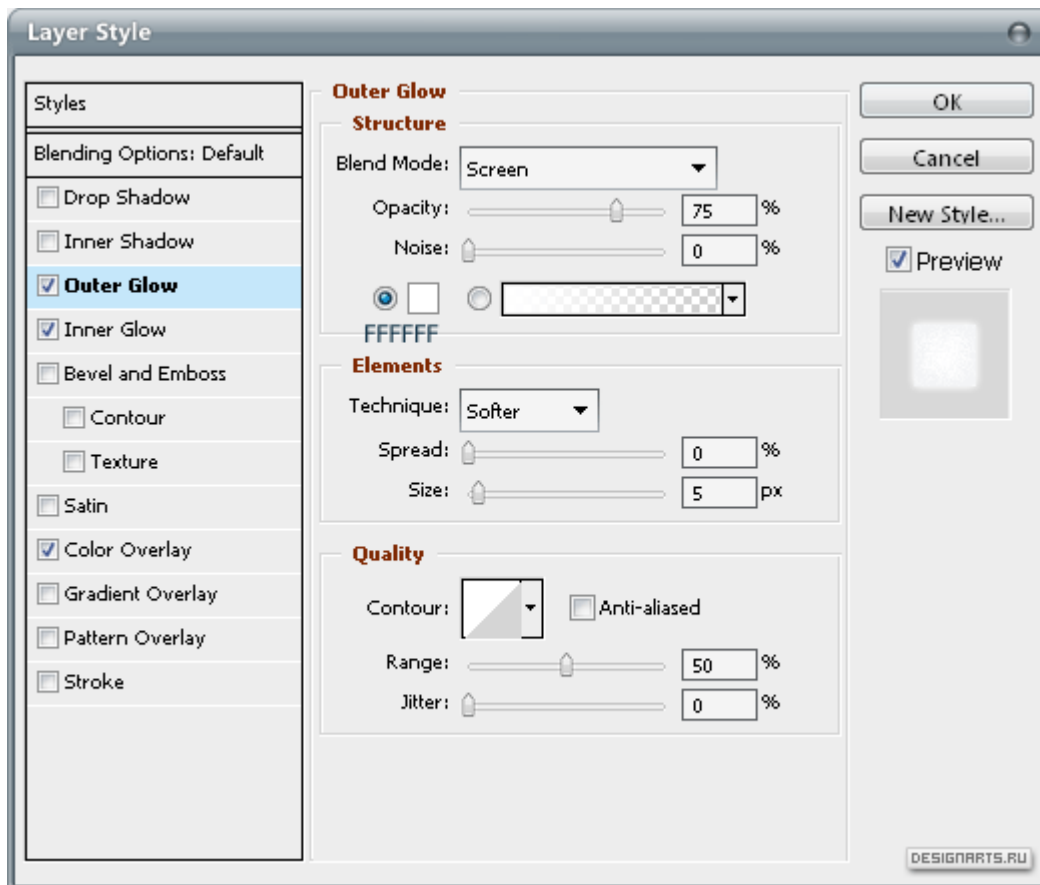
Layer Style

Styles
Blending Options: Default
Drop Shadow
Inner Shadow
Outer Glow
Inner Glow
Bevel and Emboss
Contour
Texture
Satin
Color Overlay
Gradient Overlay
Pattern Overlay
Stroke

Outer Glow
Structure
Blend Mode: Screen
Opacity: 75 %
Noise: 0 %
FFFFFF

Elements
Technique: Softer
Spread: 0 %
Size: 5 px

Quality
Contour: Anti-aliased
Range: 50 %
Jitter: 0 %

OK
Cancel
New Style...
Preview

DESIGNARTS.RU